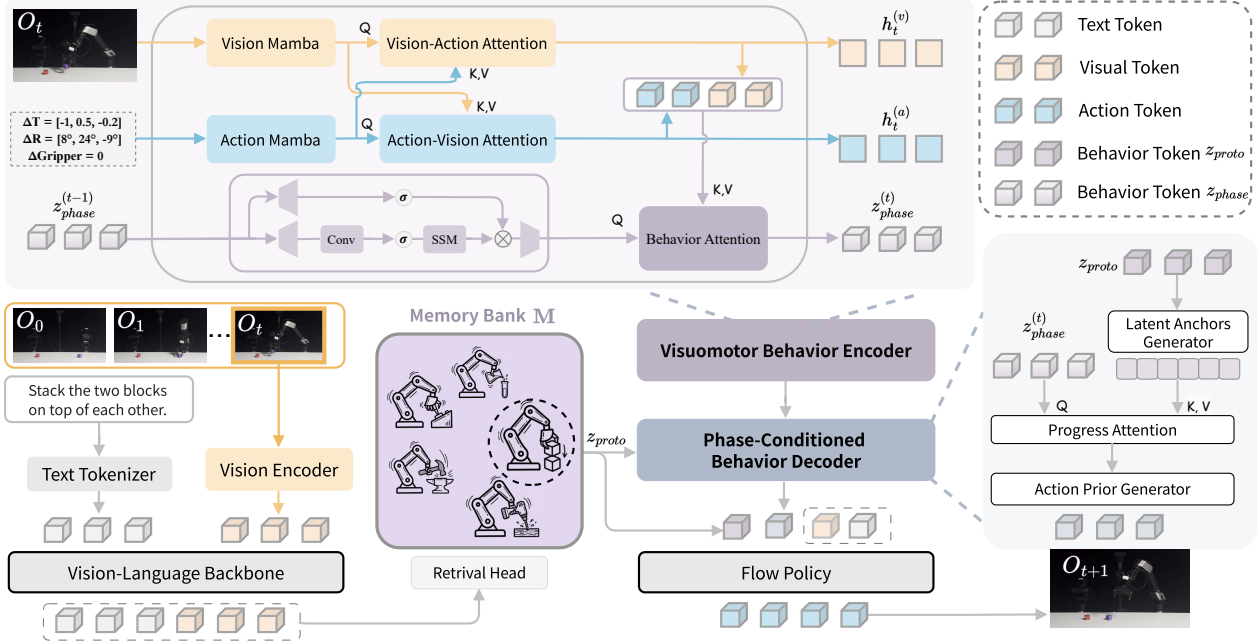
$O_t$

$\Delta T$ = [-1, 0.5, -0.2]
$\Delta R$ = [8°, 24°, -9°]
$\Delta$Gripper = 0

Vision Mamba

Q

Vision-Action Attention

K,V

K,V

Action Mamba

Q

Action-Vision Attention

$h_t^{(v)}$

$h_t^{(a)}$

$z_{phase}^{(t-1)}$

$\sigma$

Conv

$\sigma$

SSM

Q

K,V

Behavior Attention

$z_{phase}^{(t)}$

Text Token

Visual Token

Action Token

Behavior Token $z_{proto}$

Behavior Token $z_{phase}$

$O_0$ $O_1$ ... $O_t$

Stack the two blocks on top of each other.

Text Tokenizer

Vision Encoder

Vision-Language Backbone

Memory Bank $\mathbb{M}$

Retrival Head

$z_{proto}$

Visuomotor Behavior Encoder

Phase-Conditioned Behavior Decoder

Flow Policy

$z_{proto}$

$z_{phase}^{(t)}$

Latent Anchors Generator

Q

K, V

Progress Attention

Action Prior Generator

$O_{t+1}$